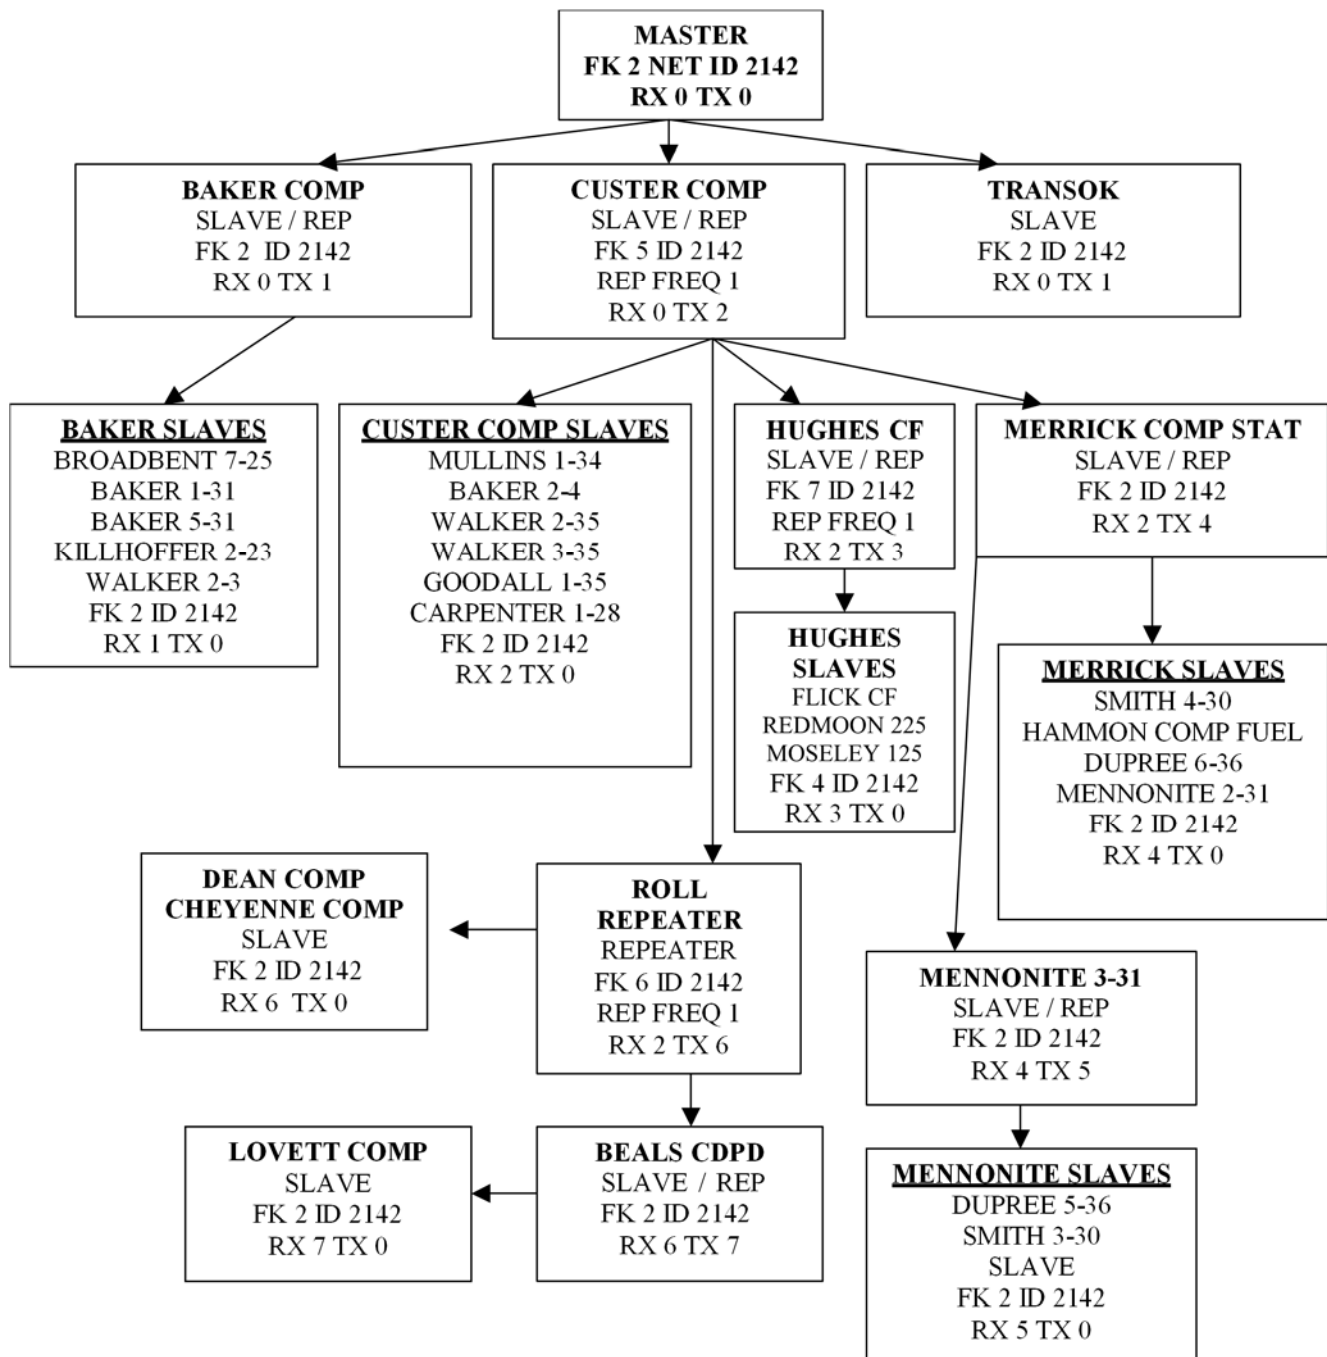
MASTER
FK 2 NET ID 2142
RX 0 TX 0

BAKER COMP
SLAVE / REP
FK 2 ID 2142
RX 0 TX 1

CUSTER COMP
SLAVE / REP
FK 5 ID 2142
REP FREQ 1
RX 0 TX 2

TRANSOK
SLAVE
FK 2 ID 2142
RX 0 TX 1

BAKER SLAVES
BROADBENT 7-25
BAKER 1-31
BAKER 5-31
KILLHOFFER 2-23
WALKER 2-3
FK 2 ID 2142
RX 1 TX 0

CUSTER COMP SLAVES
MULLINS 1-34
BAKER 2-4
WALKER 2-35
WALKER 3-35
GOODALL 1-35
CARPENTER 1-28
FK 2 ID 2142
RX 2 TX 0

HUGHES CF
SLAVE / REP
FK 7 ID 2142
REP FREQ 1
RX 2 TX 3

MERRICK COMP STAT
SLAVE / REP
FK 2 ID 2142
RX 2 TX 4

HUGHES SLAVES
FLICK CF
REDMOON 225
MOSELEY 125
FK 4 ID 2142
RX 3 TX 0

MERRICK SLAVES
SMITH 4-30
HAMMON COMP FUEL
DUPREE 6-36
MENNONITE 2-31
FK 2 ID 2142
RX 4 TX 0

DEAN COMP
CHEYENNE COMP
SLAVE
FK 2 ID 2142
RX 6 TX 0

ROLL
REPEATER
REPEATER
FK 6 ID 2142
REP FREQ 1
RX 2 TX 6

MENNONITE 3-31
SLAVE / REP
FK 2 ID 2142
RX 4 TX 5

LOVETT COMP
SLAVE
FK 2 ID 2142
RX 7 TX 0

BEALS CDPD
SLAVE / REP
FK 2 ID 2142
RX 6 TX 7

MENNONITE SLAVES
DUPREE 5-36
SMITH 3-30
SLAVE
FK 2 ID 2142
RX 5 TX 0